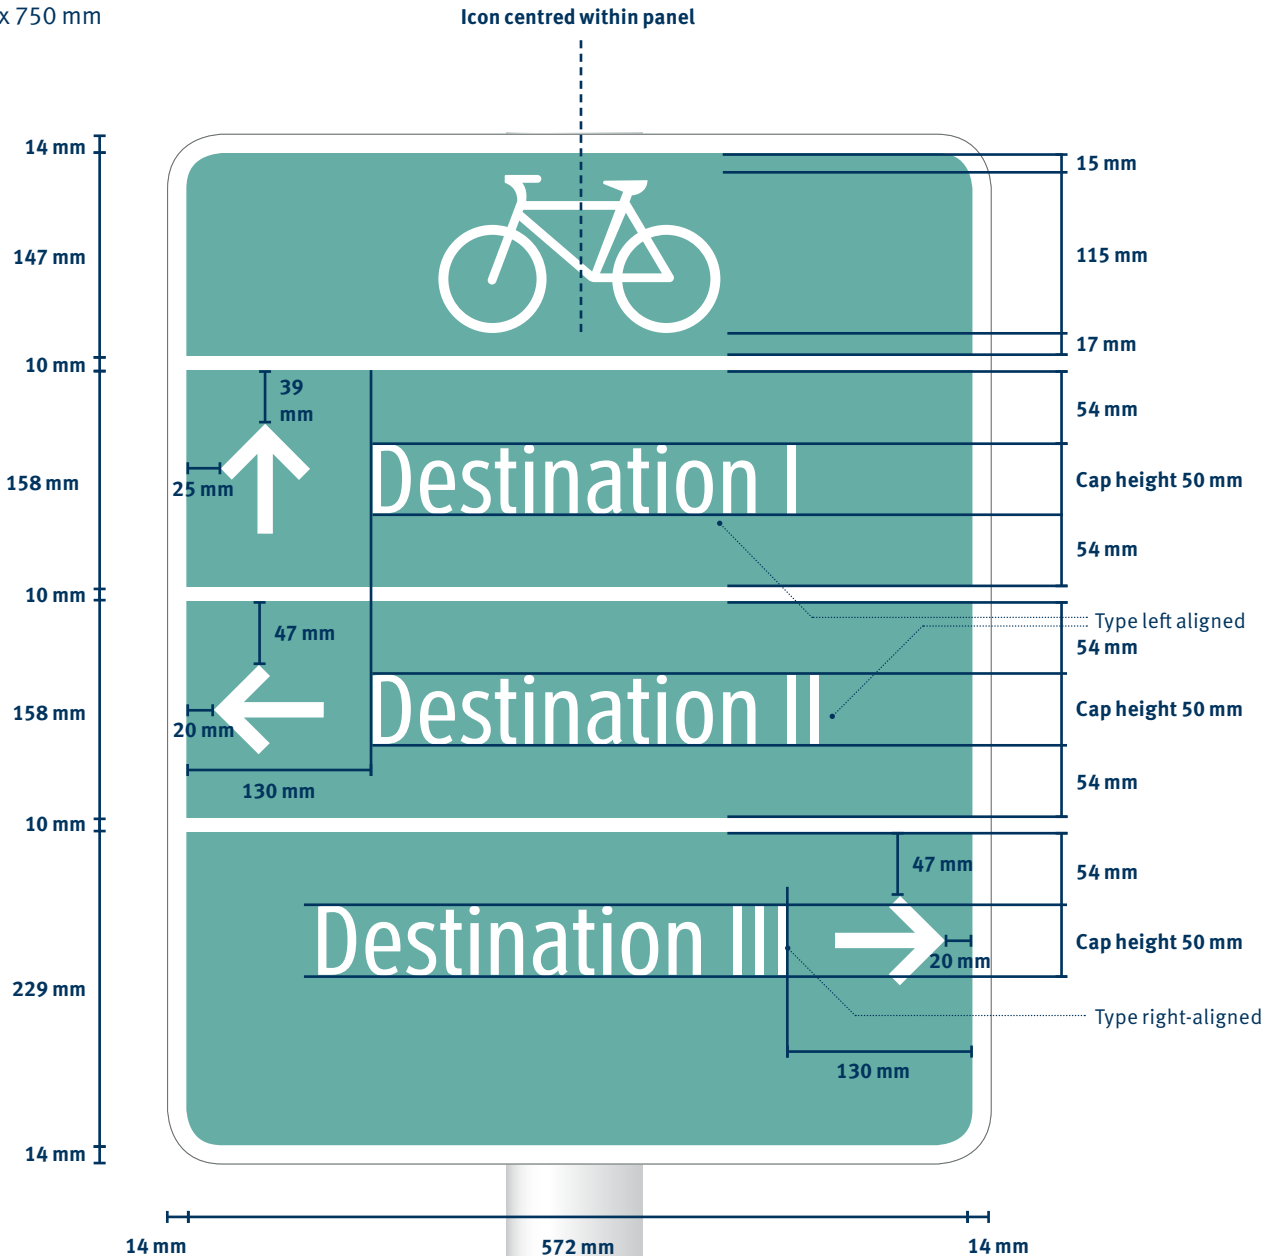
x 750 mm

Icon centred within panel

14 mm
147 mm
10 mm
158 mm
10 mm
158 mm
10 mm
229 mm
14 mm

15 mm
115 mm
17 mm
54 mm
Cap height 50 mm
54 mm
Type left aligned
54 mm
Cap height 50 mm
54 mm
54 mm
Cap height 50 mm
Type right-aligned

39 mm
25 mm
Destination I
47 mm
20 mm
Destination II
130 mm
47 mm
Destination III
20 mm
130 mm

14 mm
572 mm
14 mm